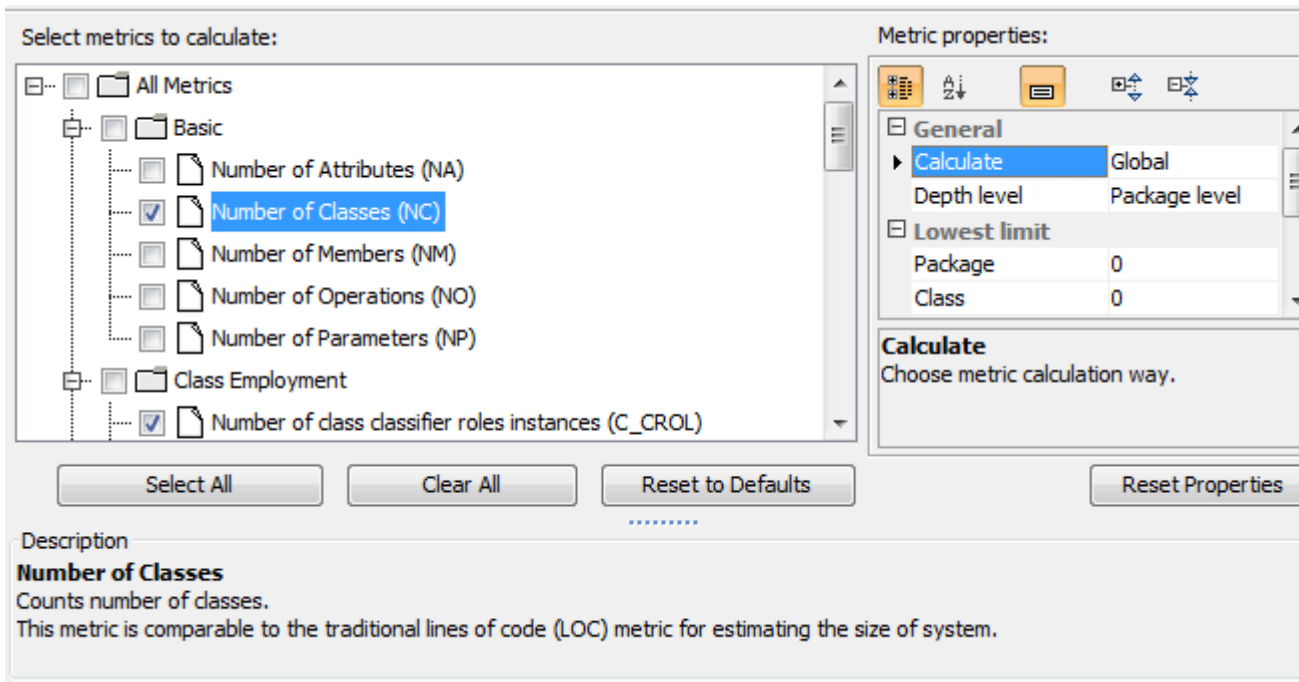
Select metrics to calculate:

All Metrics
Basic
Number of Attributes (NA)
Number of Classes (NC)
Number of Members (NM)
Number of Operations (NO)
Number of Parameters (NP)
Class Employment
Number of class classifier roles instances (C_CROL)

Metric properties:

| General | |
|---|---|
| Calculate | Global |
| Depth level | Package level |
| Lowest limit | |
| Package | 0 |
| Class | 0 |

Calculate
Choose metric calculation way.

Select All
Clear All
Reset to Defaults
Reset Properties

Description
Number of Classes
Counts number of classes.
This metric is comparable to the traditional lines of code (LOC) metric for estimating the size of system.